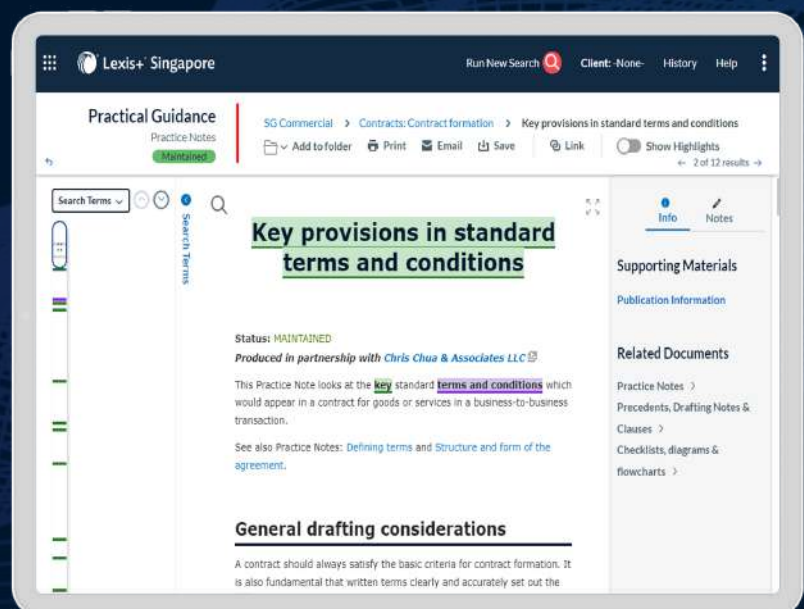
Lexis+ Singapore

Run New Search

Client: -None-

History

Help

Practical Guidance

Practice Notes

Maintained

SG Commercial > Contracts: Contract formation > Key provisions in standard terms and conditions

Add to folder

Print

Email

Save

Link

Show Highlights

← 2 of 12 results →

Search Terms

Search Terms

Info

Notes

Key provisions in standard terms and conditions

Status: MAINTAINED

Produced in partnership with Chris Chua & Associates LLC

This Practice Note looks at the key standard terms and conditions which would appear in a contract for goods or services in a business-to-business transaction.

See also Practice Notes: Defining terms and Structure and form of the agreement.

General drafting considerations

A contract should always satisfy the basic criteria for contract formation. It is also fundamental that written terms clearly and accurately set out the

Supporting Materials

Publication Information

Related Documents

Practice Notes >

Precedents, Drafting Notes & Clauses >

Checklists, diagrams & flowcharts >